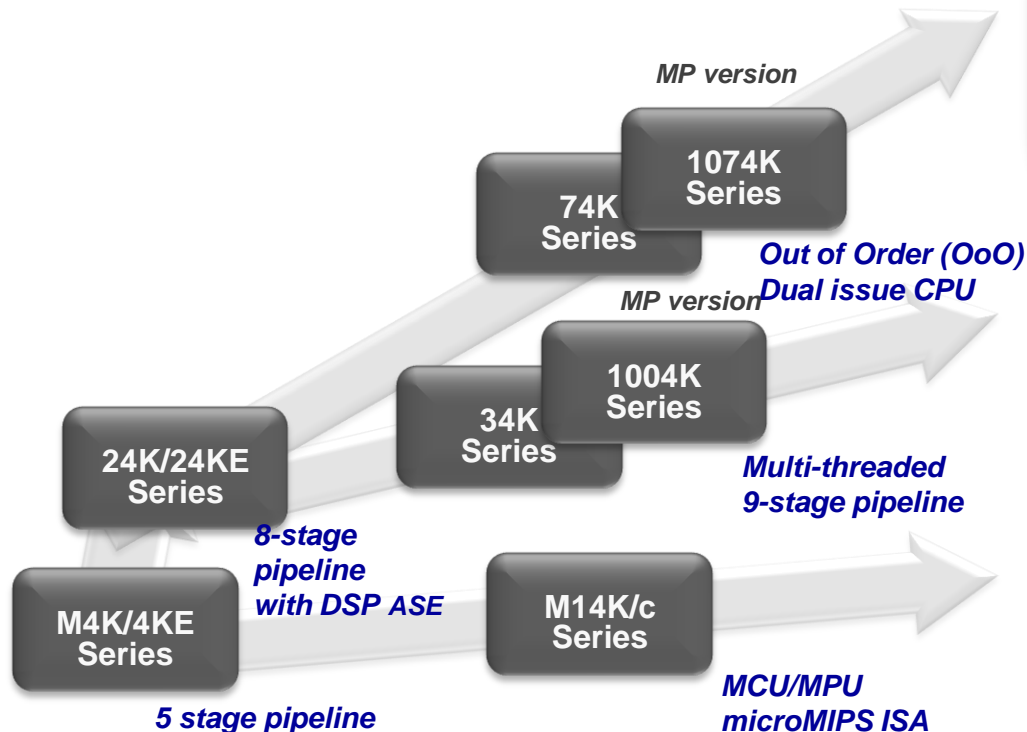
MP version

74K Series

1074K Series

Out of Order (OoO) Dual issue CPU

MP version

34K Series

1004K Series

Multi-threaded 9-stage pipeline

24K/24KE Series

8-stage pipeline with DSP ASE

M4K/4KE Series

M14K/c Series

5 stage pipeline

MCU/MPU microMIPS ISA